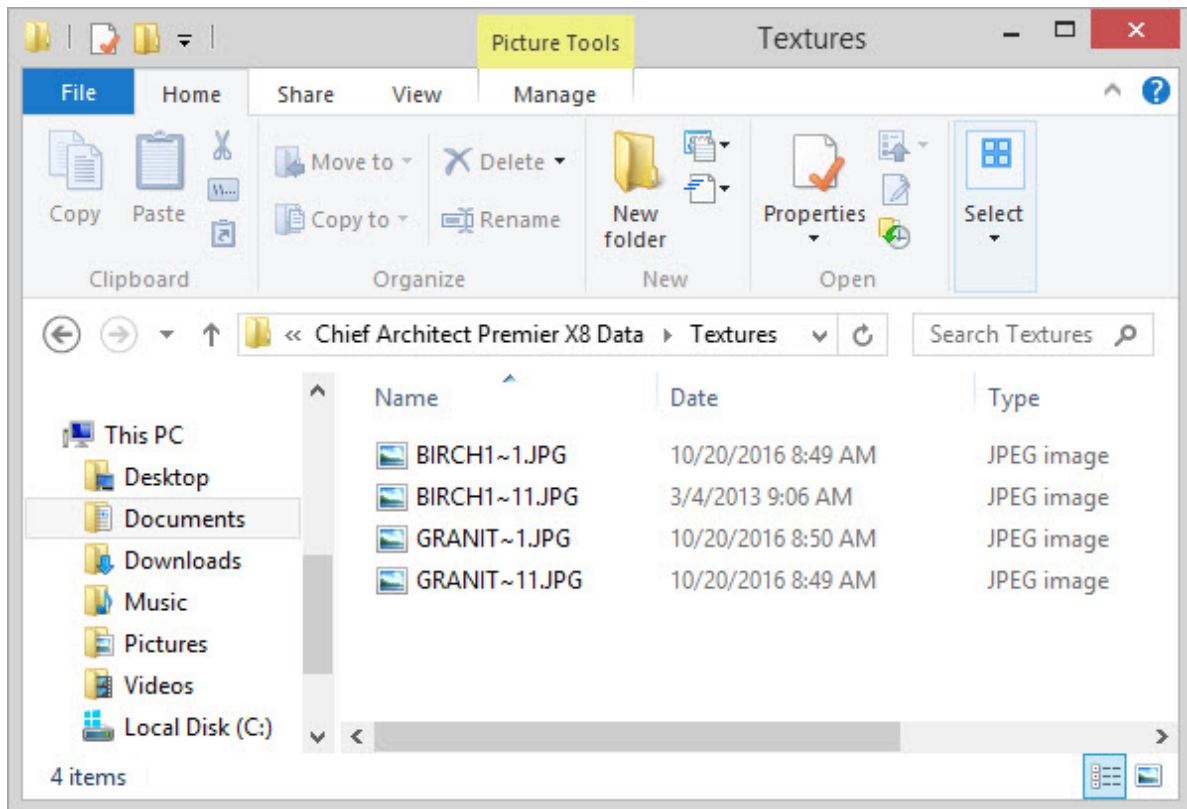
Picture Tools

Textures

File

Home

Share

View

Manage

Copy

Paste

Clipboard

Move to

Copy to

Delete

Rename

Organize

New folder

New

Properties

Open

Select

« Chief Architect Premier X8 Data ▸ Textures

Search Textures

This PC

Desktop

Documents

Downloads

Music

Pictures

Videos

Local Disk (C:)

| Name | Date | Type |
|---|---|---|
| BIRCH1~1.JPG | 10/20/2016 8:49 AM | JPEG image |
| BIRCH1~11.JPG | 3/4/2013 9:06 AM | JPEG image |
| GRANIT~1.JPG | 10/20/2016 8:50 AM | JPEG image |
| GRANIT~11.JPG | 10/20/2016 8:49 AM | JPEG image |

4 items